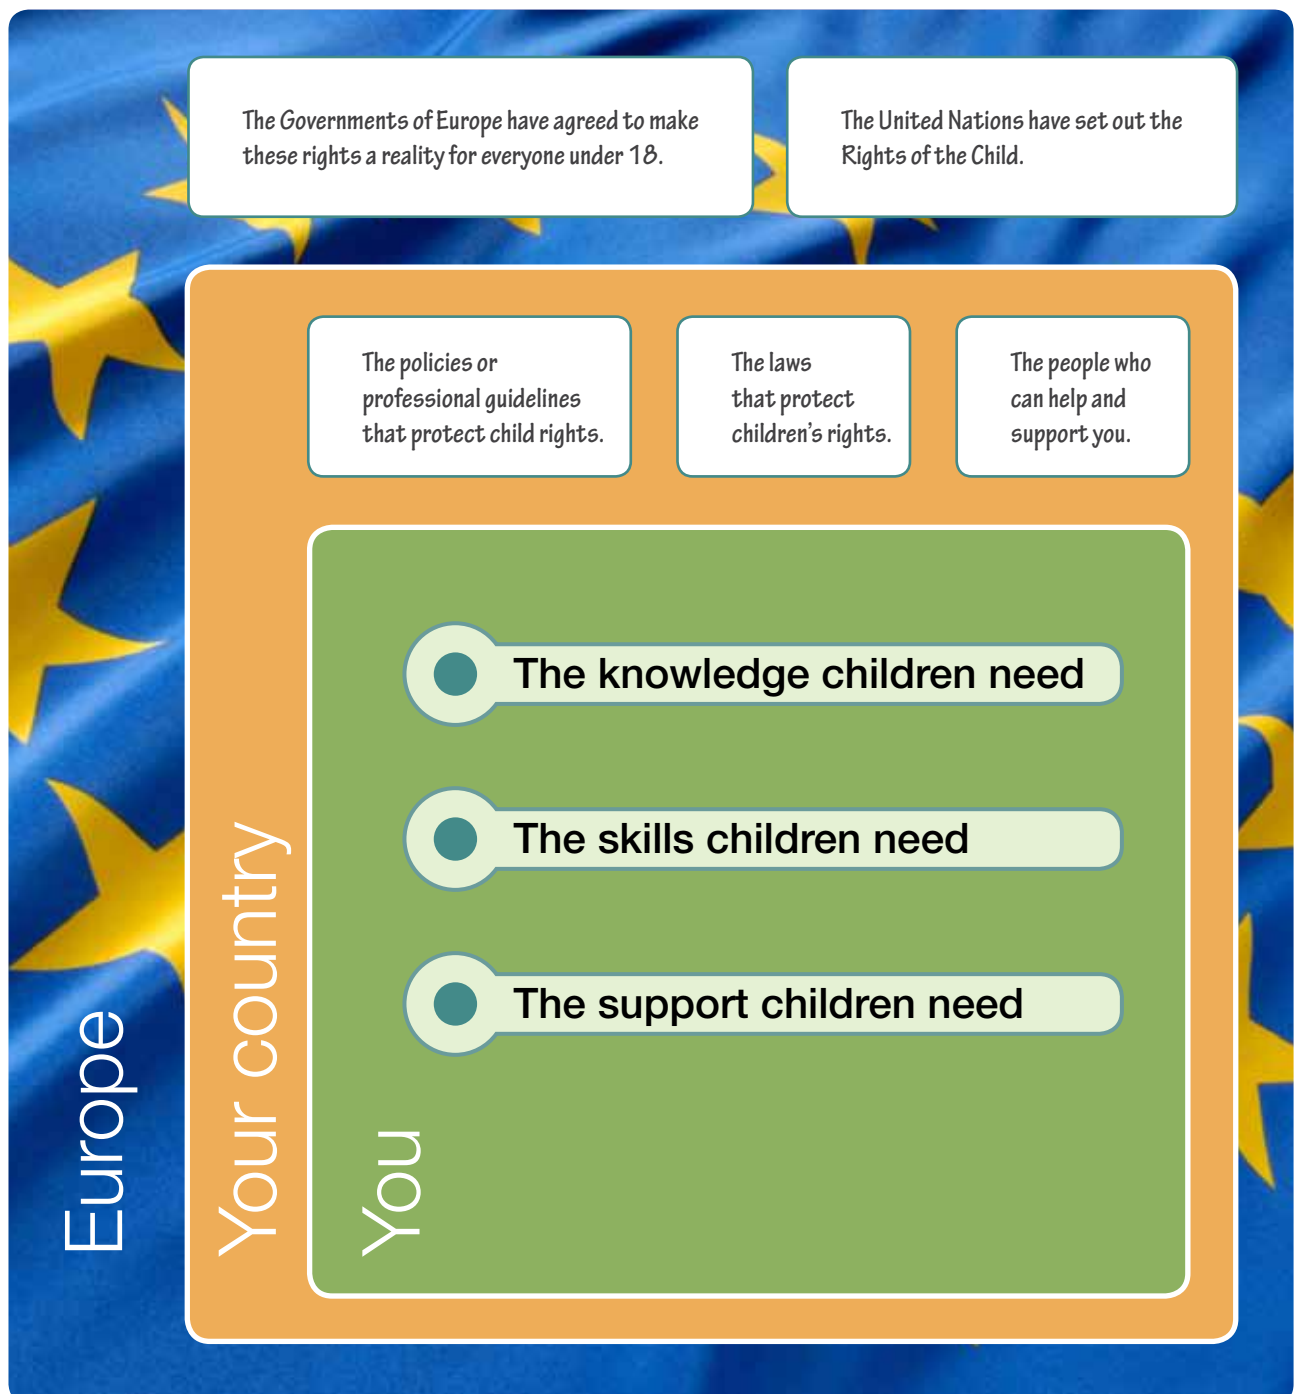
The Governments of Europe have agreed to make these rights a reality for everyone under 18.

The United Nations have set out the Rights of the Child.

The policies or professional guidelines that protect child rights.

The laws that protect children's rights.

The people who can help and support you.

The knowledge children need

The skills children need

The support children need

Europe

Your country

You